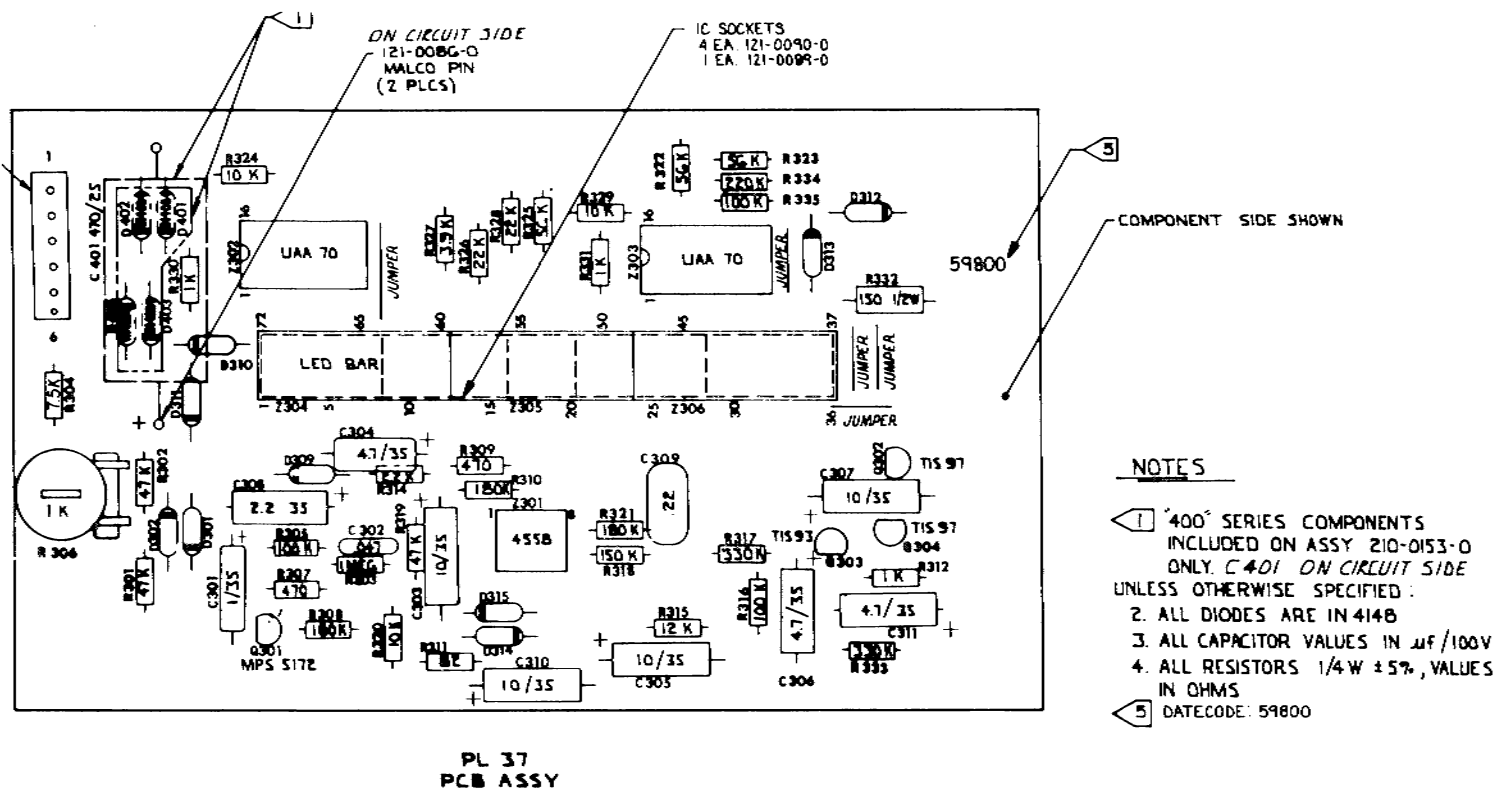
1

ON CIRCUIT SIDE
121-0086-0
MALCO PIN
(2 PLCS)

IC SOCKETS
4 EA. 121-0090-0
1 EA. 121-0098-0

5

COMPONENT SIDE SHOWN

59800

1
6
C 401 470/25
D402
D401
D403
R330 1K
R324 10 K
16
Z302
UAA 70
1
JUMPER
R327 3.9K
R326 22K
R328 22K
R325 5.6K
R329 10K
R322 56K
R331 1K
R323 56K
220K R334
100K R335
D312
D313
16
Z303
UAA 70
1
JUMPER
R332 150 1/2W
72
65
40
35
30
45
37
JUMPER
JUMPER
LED BAR
D310
D311
1 Z304 5
10
15 Z305
20
25 Z306
30
36 JUMPER
R304 7.5K
+
C304 4.7/35
D309
R309 470
2.2K
R314
R310
150K
Z301
4558
8
C309
22
Q302 TIS 97
C307 10/35
R302 47K
1K
R306
C308
2.2 35
D302
D301
R305 100K
C302 .047
1 MEG
R303
R319 47K
10/35
C303
R321 100K
150K
R318
R317 330K
TIS 93
Q303
TIS 97
Q304
1K R312
R301 47K
C301 1/35
R307 470
R308 100K
Q301
MPS 5172
R320 10K
R311 3.3K
D315
D314
R315 12K
10/35
C305
+
C310 10/35
+
R316 100K
4.7/35
C306
4.7/35
C311
+
330K
R333

NOTES

1 "400" SERIES COMPONENTS INCLUDED ON ASSY 210-0153-0 ONLY. C401 ON CIRCUIT SIDE
UNLESS OTHERWISE SPECIFIED:
2. ALL DIODES ARE IN 4148
3. ALL CAPACITOR VALUES IN µf/100V
4. ALL RESISTORS 1/4W ±5%, VALUES IN OHMS
5 DATECODE: 59800

PL 37
PCB ASSY